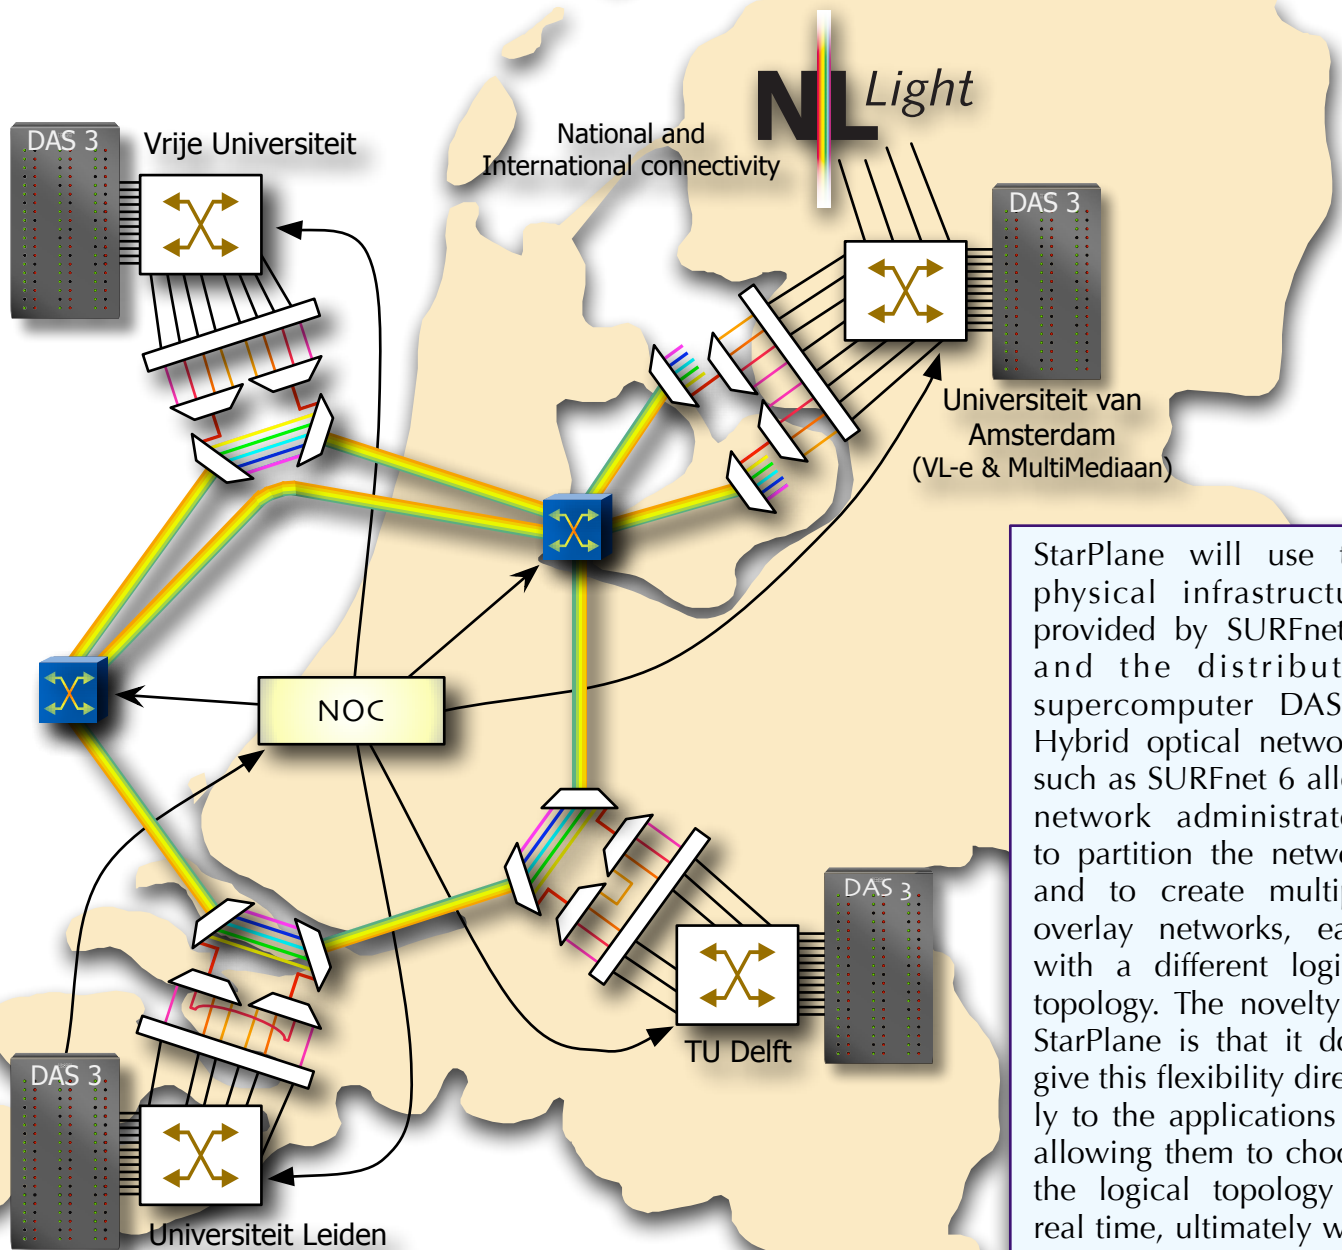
DAS 3

Vrije Universiteit

National and International connectivity

NLLight

DAS 3

Universiteit van Amsterdam (VL-e & MultiMediaan)

NOC

DAS 3

TU Delft

DAS 3

Universiteit Leiden

StarPlane will use t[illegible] physical infrastructu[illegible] provided by SURFnet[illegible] and the distribut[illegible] supercomputer DAS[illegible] Hybrid optical netwo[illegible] such as SURFnet 6 all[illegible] network administrat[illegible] to partition the netw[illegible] and to create multi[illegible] overlay networks, ea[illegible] with a different logi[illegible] topology. The novelty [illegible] StarPlane is that it do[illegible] give this flexibility dire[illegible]ly to the applications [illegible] allowing them to choo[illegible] the logical topology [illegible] real time, ultimately w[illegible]